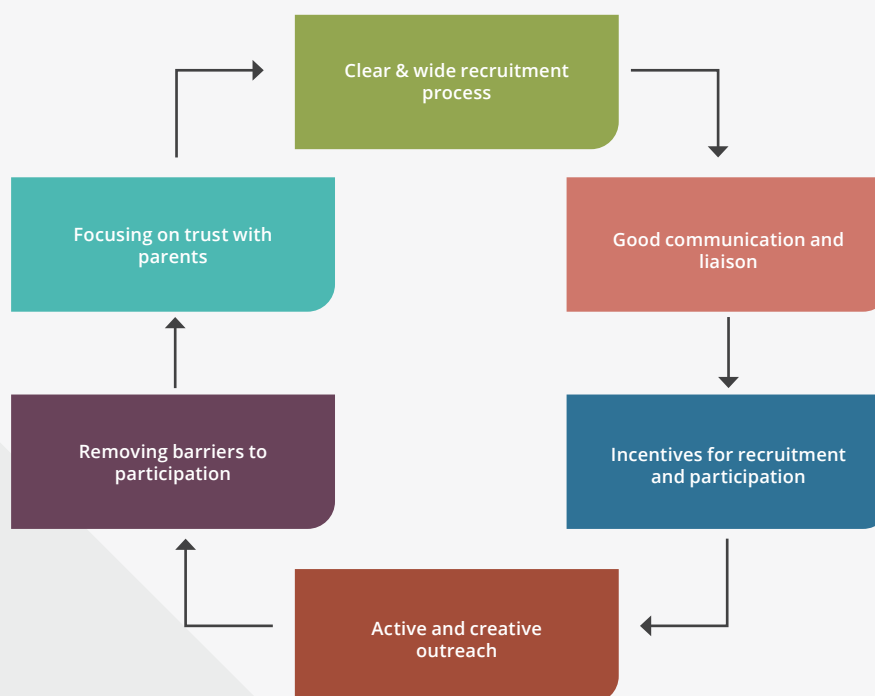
Clear & wide recruitment process

Good communication and liaison

Incentives for recruitment and participation

Active and creative outreach

Removing barriers to participation

Focusing on trust with parents